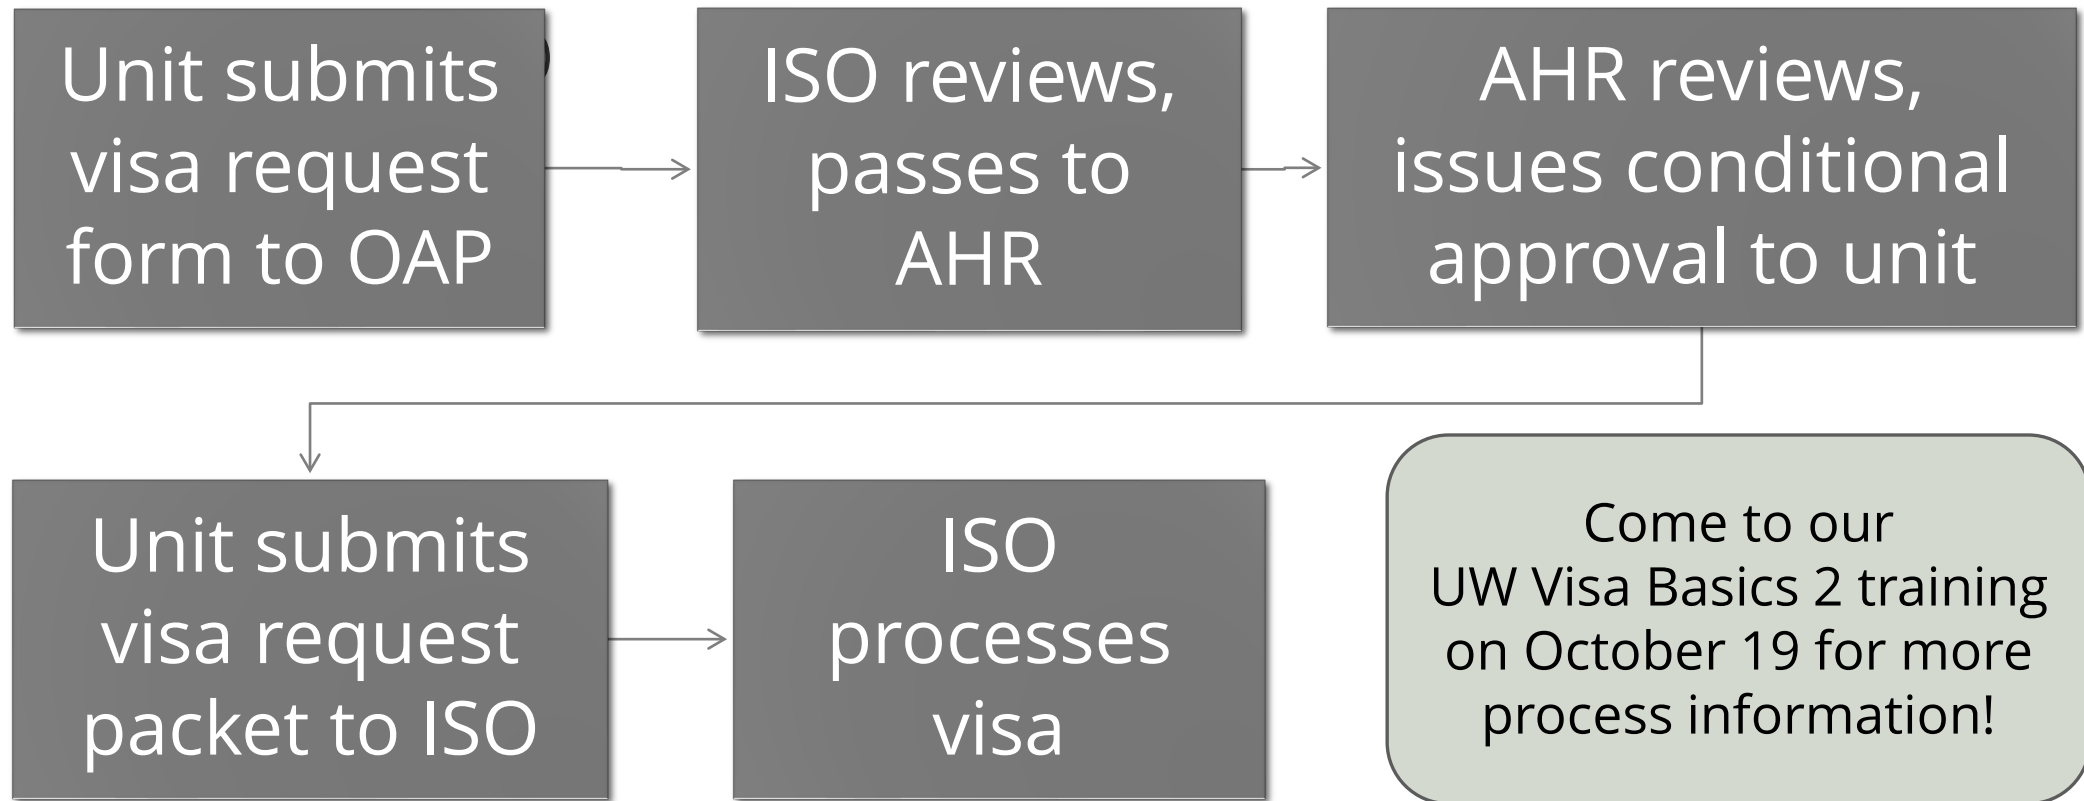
Unit submits visa request form to OAP

ISO reviews, passes to AHR

AHR reviews, issues conditional approval to unit

Unit submits visa request packet to ISO

ISO processes visa

Come to our UW Visa Basics 2 training on October 19 for more process information!